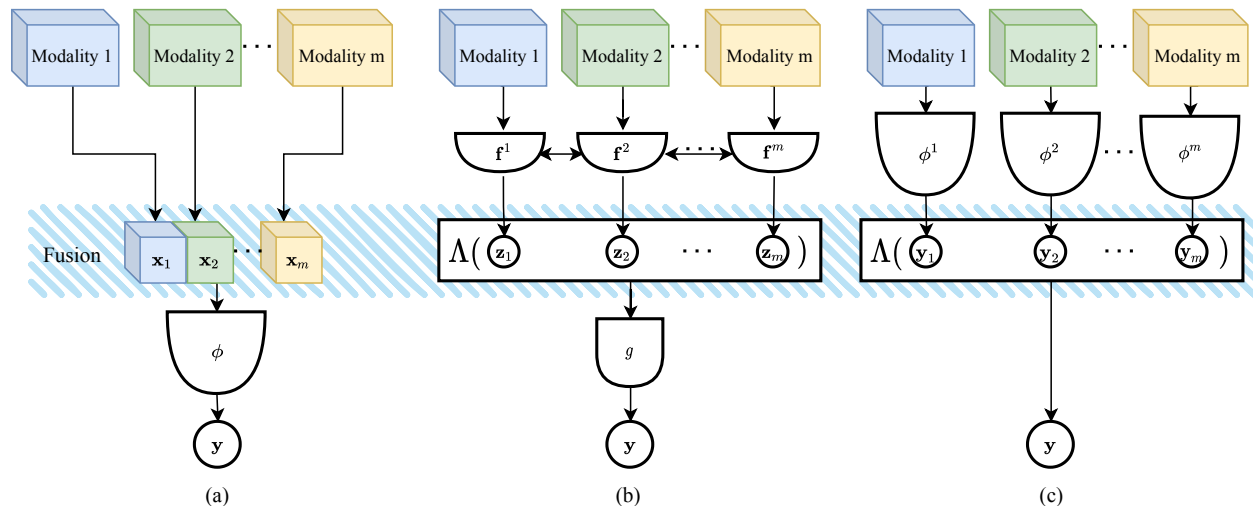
Modality 1
Modality 2
Modality m
Fusion
$\mathbf{x}_1$
$\mathbf{x}_2$
$\mathbf{x}_m$
$\phi$
$\mathbf{y}$
(a)

Modality 1
Modality 2
Modality m
$\mathbf{f}^1$
$\mathbf{f}^2$
$\mathbf{f}^m$
$\Lambda($ $\mathbf{z}_1$ $\mathbf{z}_2$ $\cdots$ $\mathbf{z}_m$ $)$
$g$
$\mathbf{y}$
(b)

Modality 1
Modality 2
Modality m
$\phi^1$
$\phi^2$
$\phi^m$
$\Lambda($ $\mathbf{y}_1$ $\mathbf{y}_2$ $\cdots$ $\mathbf{y}_m$ $)$
$\mathbf{y}$
(c)